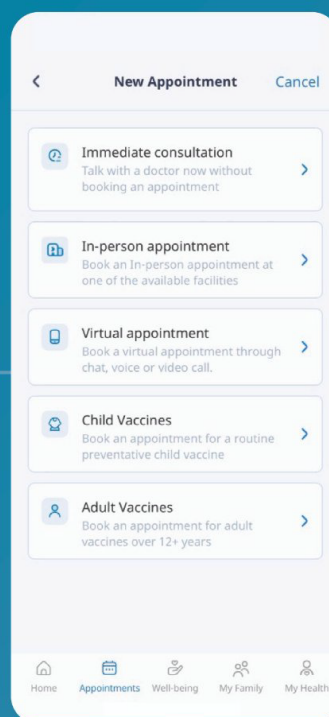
New Appointment
Cancel

Immediate consultation
Talk with a doctor now without booking an appointment

In-person appointment
Book an In-person appointment at one of the available facilities

Virtual appointment
Book a virtual appointment through chat, voice or video call.

Child Vaccines
Book an appointment for a routine preventative child vaccine

Adult Vaccines
Book an appointment for adult vaccines over 12+ years

Home
Appointments
Well-being
My Family
My Health